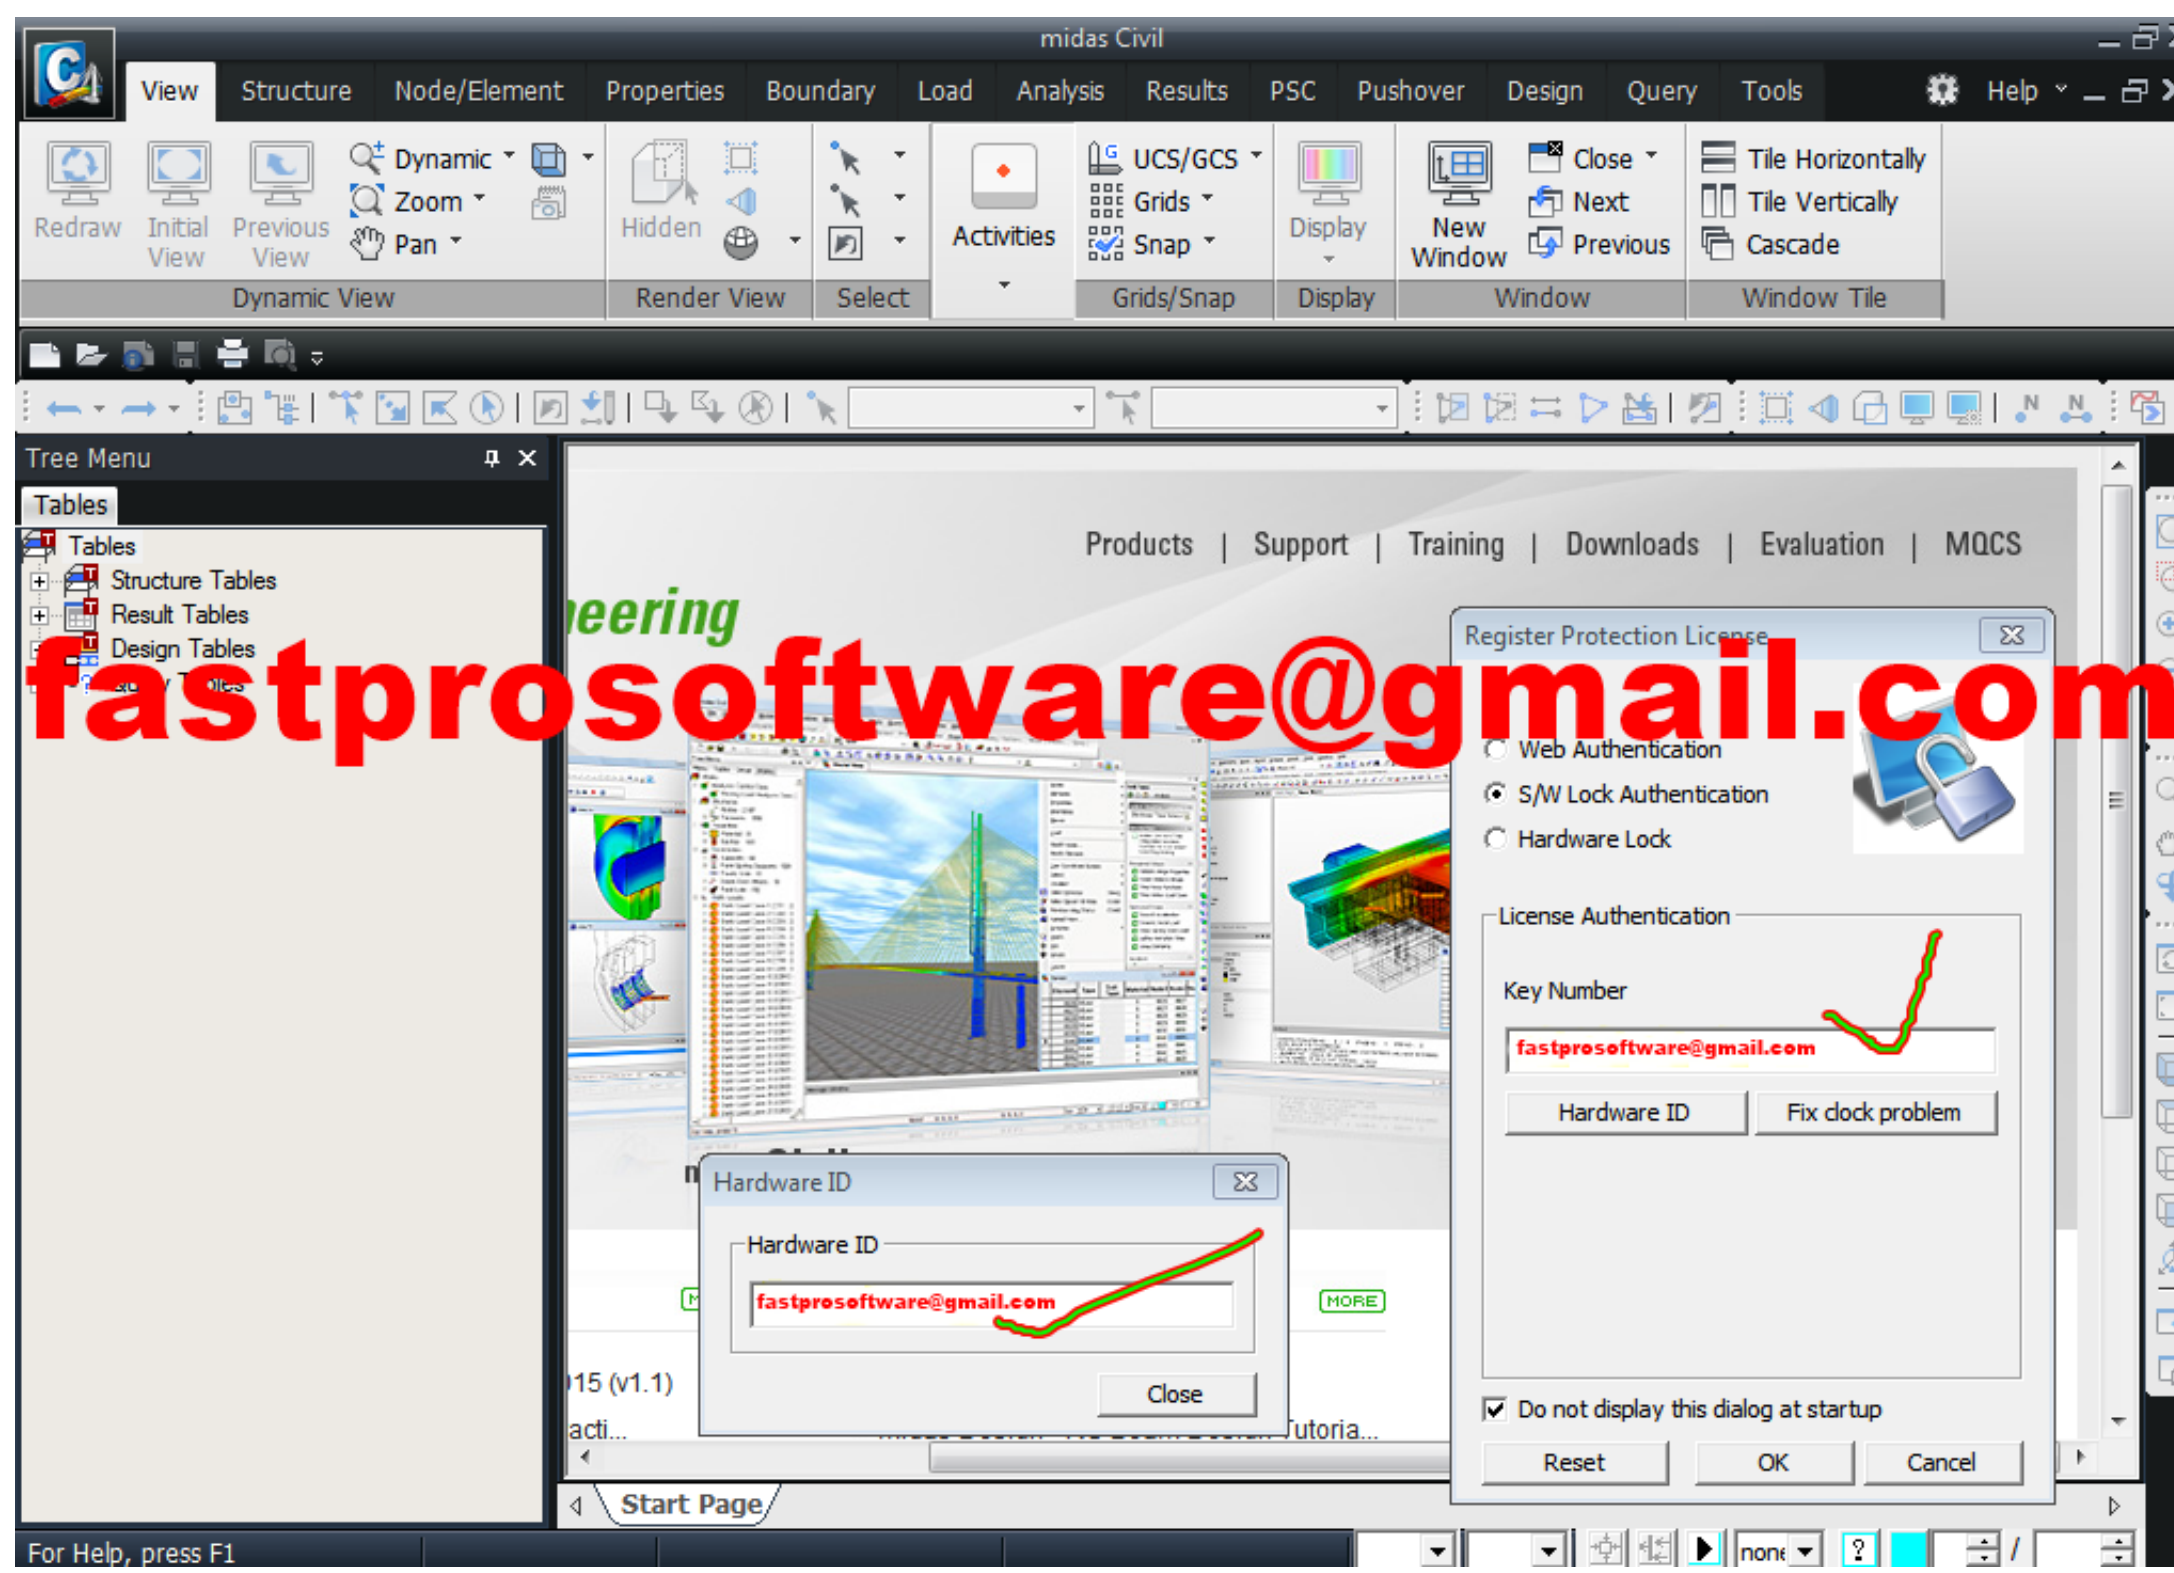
midas Civil

View | Structure | Node/Element | Properties | Boundary | Load | Analysis | Results | PSC | Pushover | Design | Query | Tools | Help

Redraw | Initial View | Previous View | Dynamic | Zoom | Pan
Dynamic View

Hidden
Render View

Select

Activities

UCS/GCS | Grids | Snap
Grids/Snap

Display
Display

New Window | Close | Next | Previous
Window

Tile Horizontally | Tile Vertically | Cascade
Window Tile

Tree Menu

Tables

Tables
Structure Tables
Result Tables
Design Tables

Products | Support | Training | Downloads | Evaluation | MQCS

neering

fastprosoftware@gmail.com

Register Protection License

Web Authentication
S/W Lock Authentication
Hardware Lock

License Authentication

Key Number

fastprosoftware@gmail.com

Hardware ID | Fix clock problem

Do not display this dialog at startup

Reset | OK | Cancel

Hardware ID

Hardware ID

fastprosoftware@gmail.com

Close

MORE

15 (v1.1)

acti...

Tutoria...

Start Page

For Help, press F1

none